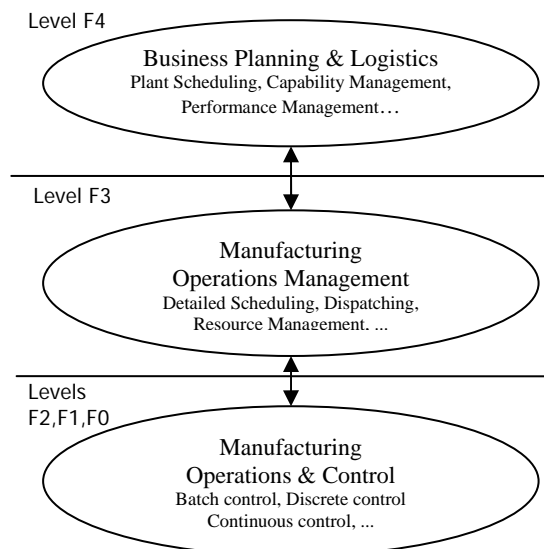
Level F4

Business Planning & Logistics
Plant Scheduling, Capability Management, Performance Management…

Level F3

Manufacturing Operations Management
Detailed Scheduling, Dispatching, Resource Management, ...

Levels F2,F1,F0

Manufacturing Operations & Control
Batch control, Discrete control
Continuous control, ...